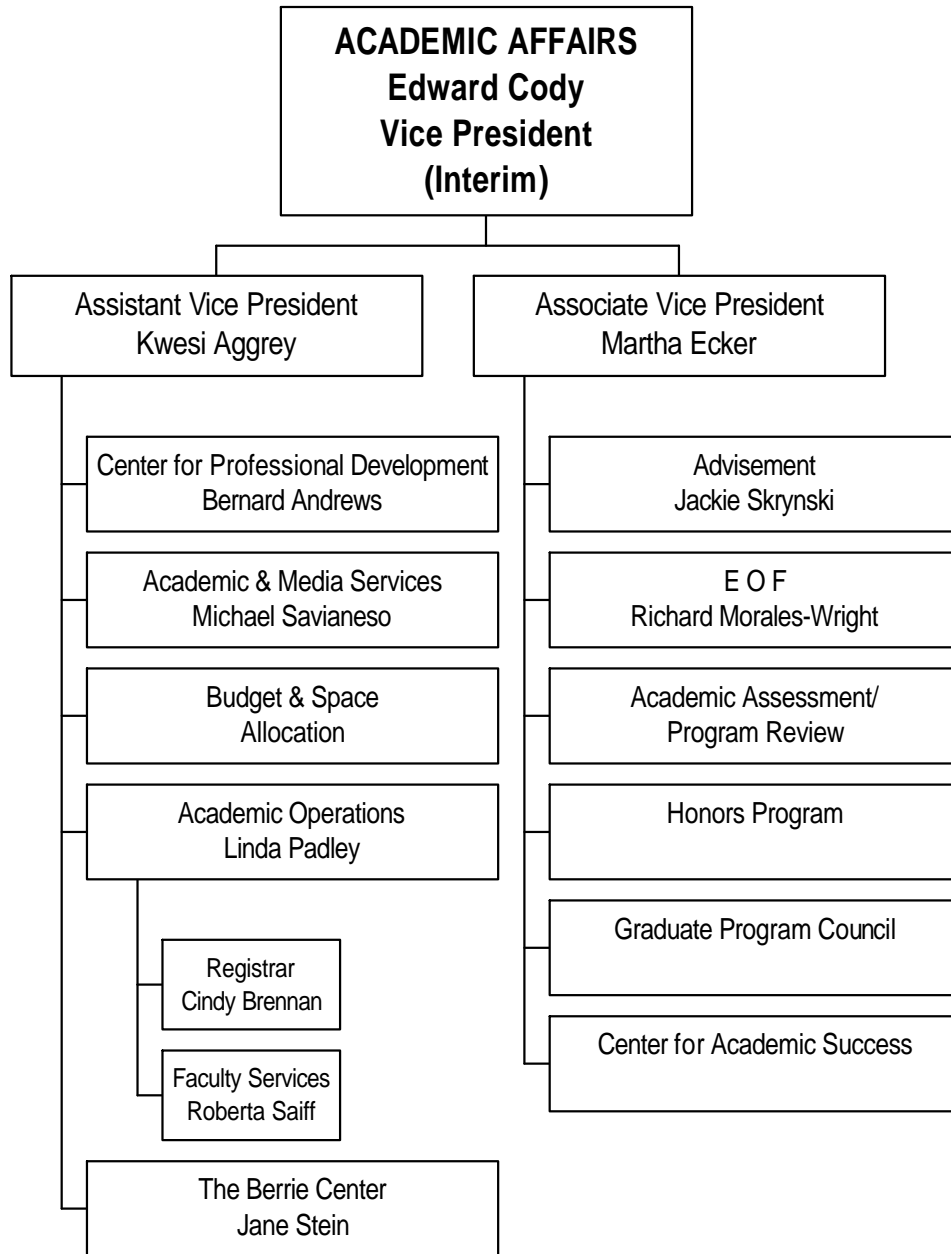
ACADEMIC AFFAIRS
Edward Cody
Vice President
(Interim)

Assistant Vice President
Kwesi Aggrey

Center for Professional Development
Bernard Andrews

Academic & Media Services
Michael Savianeso

Budget & Space
Allocation

Academic Operations
Linda Padley

Registrar
Cindy Brennan

Faculty Services
Roberta Saiff

The Berrie Center
Jane Stein

Associate Vice President
Martha Ecker

Advisement
Jackie Skrynski

E O F
Richard Morales-Wright

Academic Assessment/
Program Review

Honors Program

Graduate Program Council

Center for Academic Success